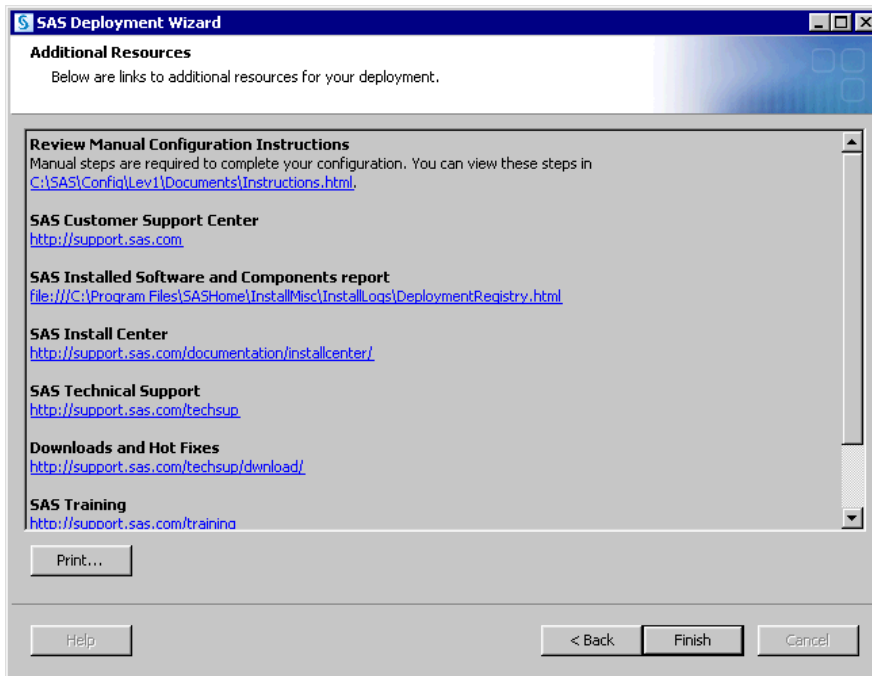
SAS Deployment Wizard

Additional Resources
Below are links to additional resources for your deployment.

Review Manual Configuration Instructions
Manual steps are required to complete your configuration. You can view these steps in C:\SAS\Config\Lev1\Documents\Instructions.html.

SAS Customer Support Center
http://support.sas.com

SAS Installed Software and Components report
file:///C:\Program Files\SASHome\InstallMisc\InstallLogs\DeploymentRegistry.html

SAS Install Center
http://support.sas.com/documentation/installcenter/

SAS Technical Support
http://support.sas.com/techsup

Downloads and Hot Fixes
http://support.sas.com/techsup/dwnload/

SAS Training
http://support.sas.com/training

Print...

Help

< Back

Finish

Cancel